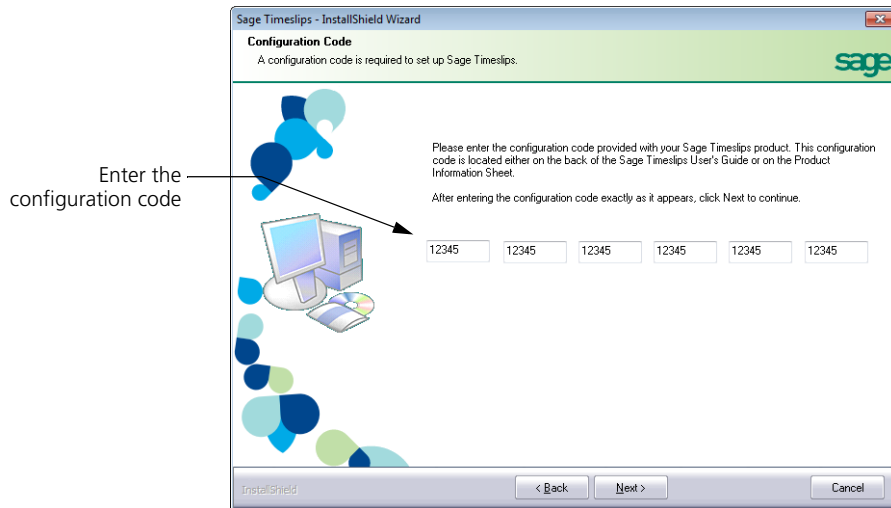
Sage Timeslips - InstallShield Wizard

Configuration Code

A configuration code is required to set up Sage Timeslips.

sage

Enter the configuration code

Please enter the configuration code provided with your Sage Timeslips product. This configuration code is located either on the back of the Sage Timeslips User's Guide or on the Product Information Sheet.

After entering the configuration code exactly as it appears, click Next to continue.

12345 12345 12345 12345 12345 12345

InstallShield

< Back

Next >

Cancel